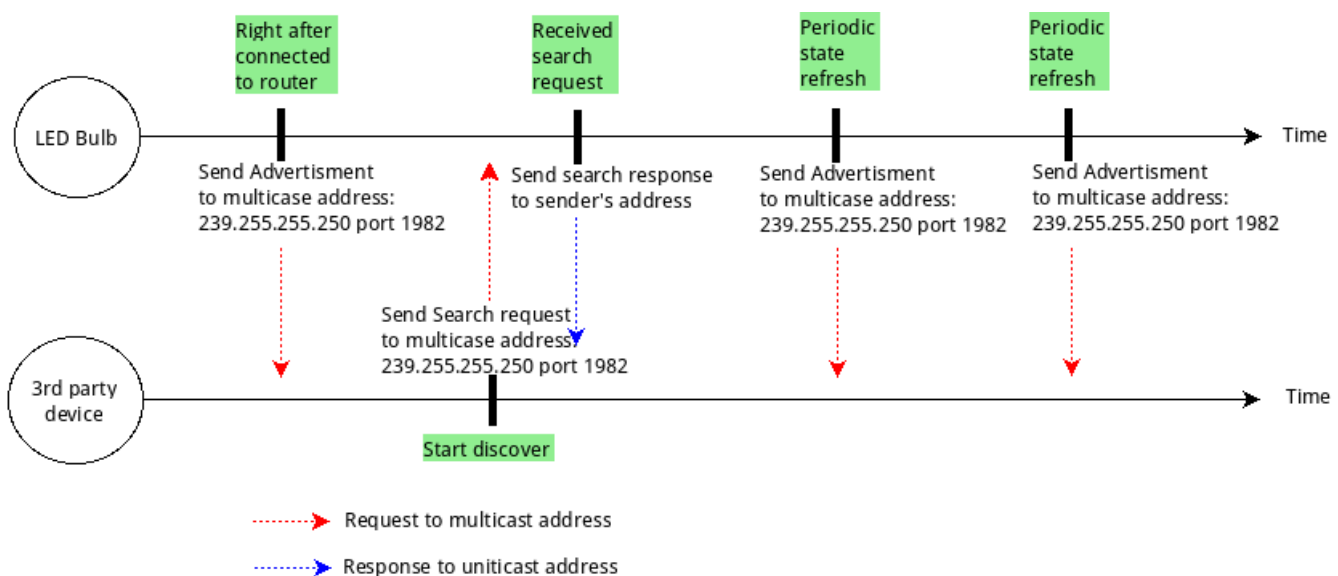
Right after connected to router

Received search request

Periodic state refresh

Periodic state refresh

LED Bulb

Time

Send Advertisment to multicase address: 239.255.255.250 port 1982

Send search response to sender's address

Send Advertisment to multicase address: 239.255.255.250 port 1982

Send Advertisment to multicase address: 239.255.255.250 port 1982

Send Search request to multicase address 239.255.255.250 port 1982

3rd party device

Time

Start discover

Request to multicast address

Response to uniticast address